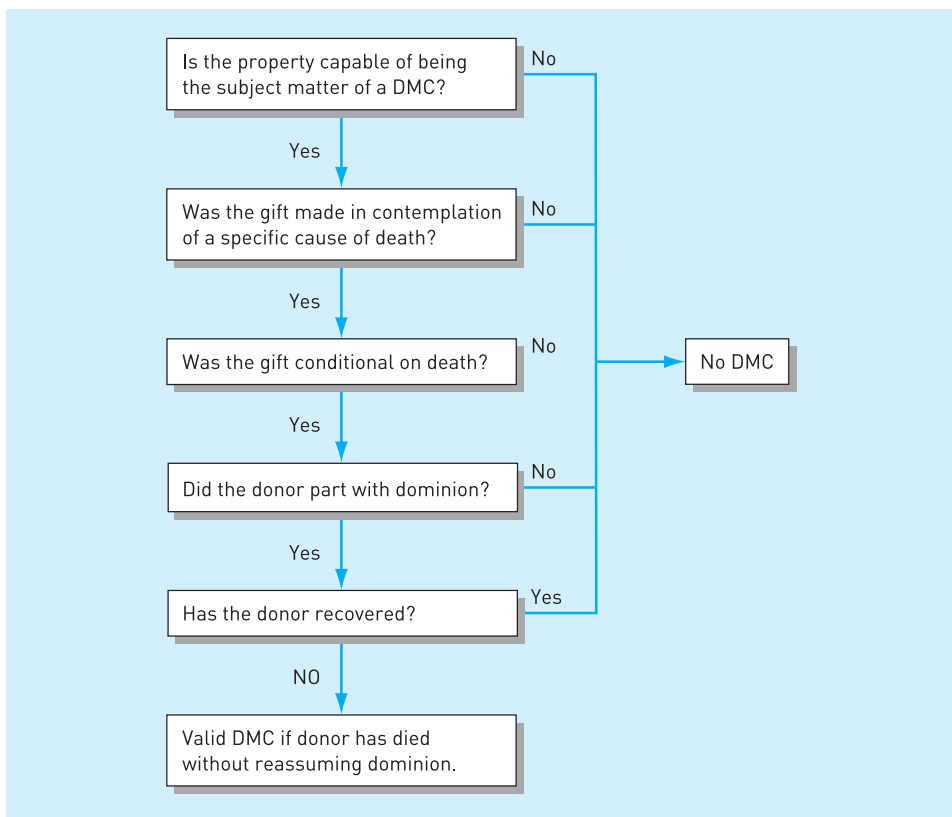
Is the property capable of being the subject matter of a DMC?

No

Yes

Was the gift made in contemplation of a specific cause of death?

No

Yes

Was the gift conditional on death?

No

No DMC

Yes

Did the donor part with dominion?

No

Yes

Has the donor recovered?

Yes

NO

Valid DMC if donor has died without reassuming dominion.